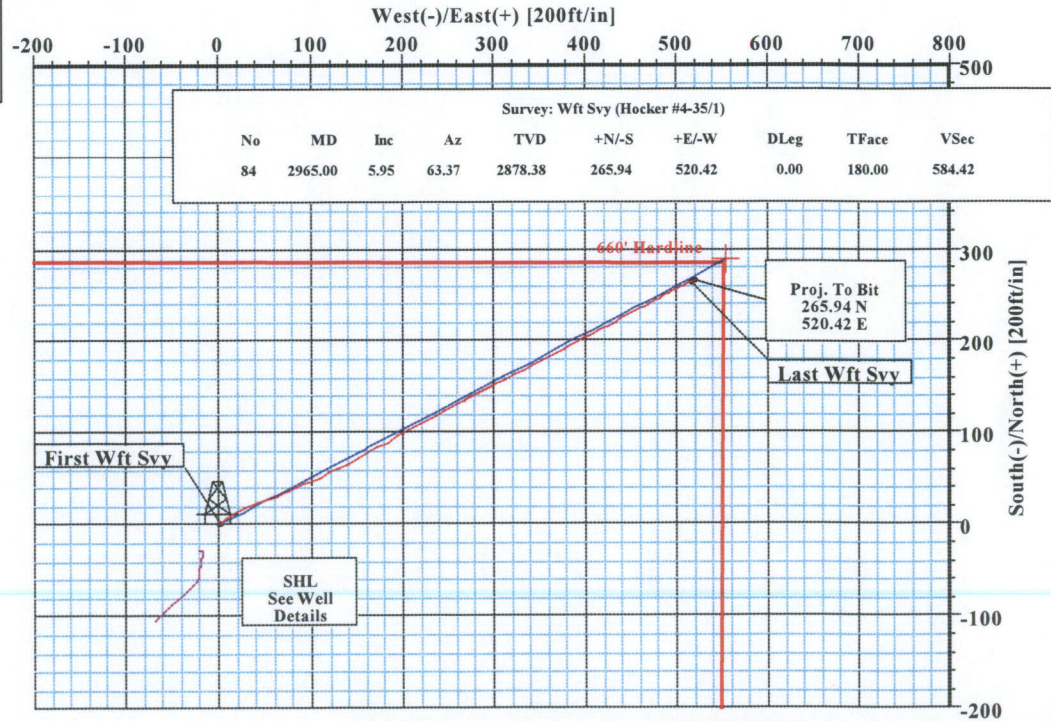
West(-)/East(+) [200ft/in]

-200 -100 0 100 200 300 400 500 600 700 800

Survey: Wft Svy (Hocker #4-35/1)

| No | MD | Inc | Az | TVD | +N/-S | +E/-W | DLeg | TFace | VSec |
|---|---|---|---|---|---|---|---|---|---|
| 84 | 2965.00 | 5.95 | 63.37 | 2878.38 | 265.94 | 520.42 | 0.00 | 180.00 | 584.42 |

660' Hardline

Proj. To Bit
265.94 N
520.42 E

Last Wft Svy

First Wft Svy

SHL
See Well
Details

500
300
200
100
0
-100
-200

South(-)/North(+) [200ft/in]